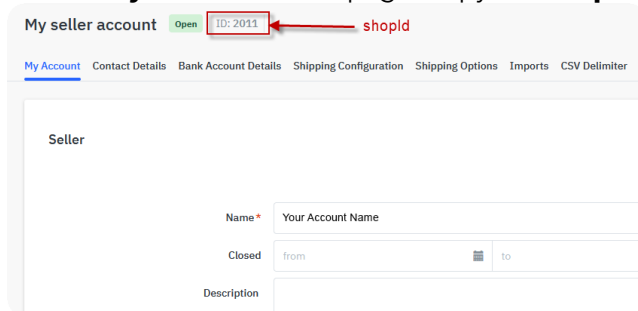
My seller account Open ID: 2011 shopId

My Account Contact Details Bank Account Details Shipping Configuration Shipping Options Imports CSV Delimiter

Seller

Name* Your Account Name

Closed from to

Description